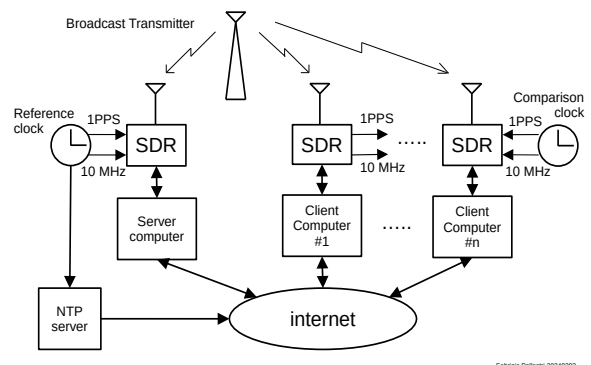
Broadcast Transmitter

Reference clock

1PPS

10 MHz

SDR

Server computer

NTP server

SDR

1PPS

10 MHz

Client Computer #1

.....

SDR

Comparison clock

1PPS

10 MHz

.....

Client Computer #n

internet

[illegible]